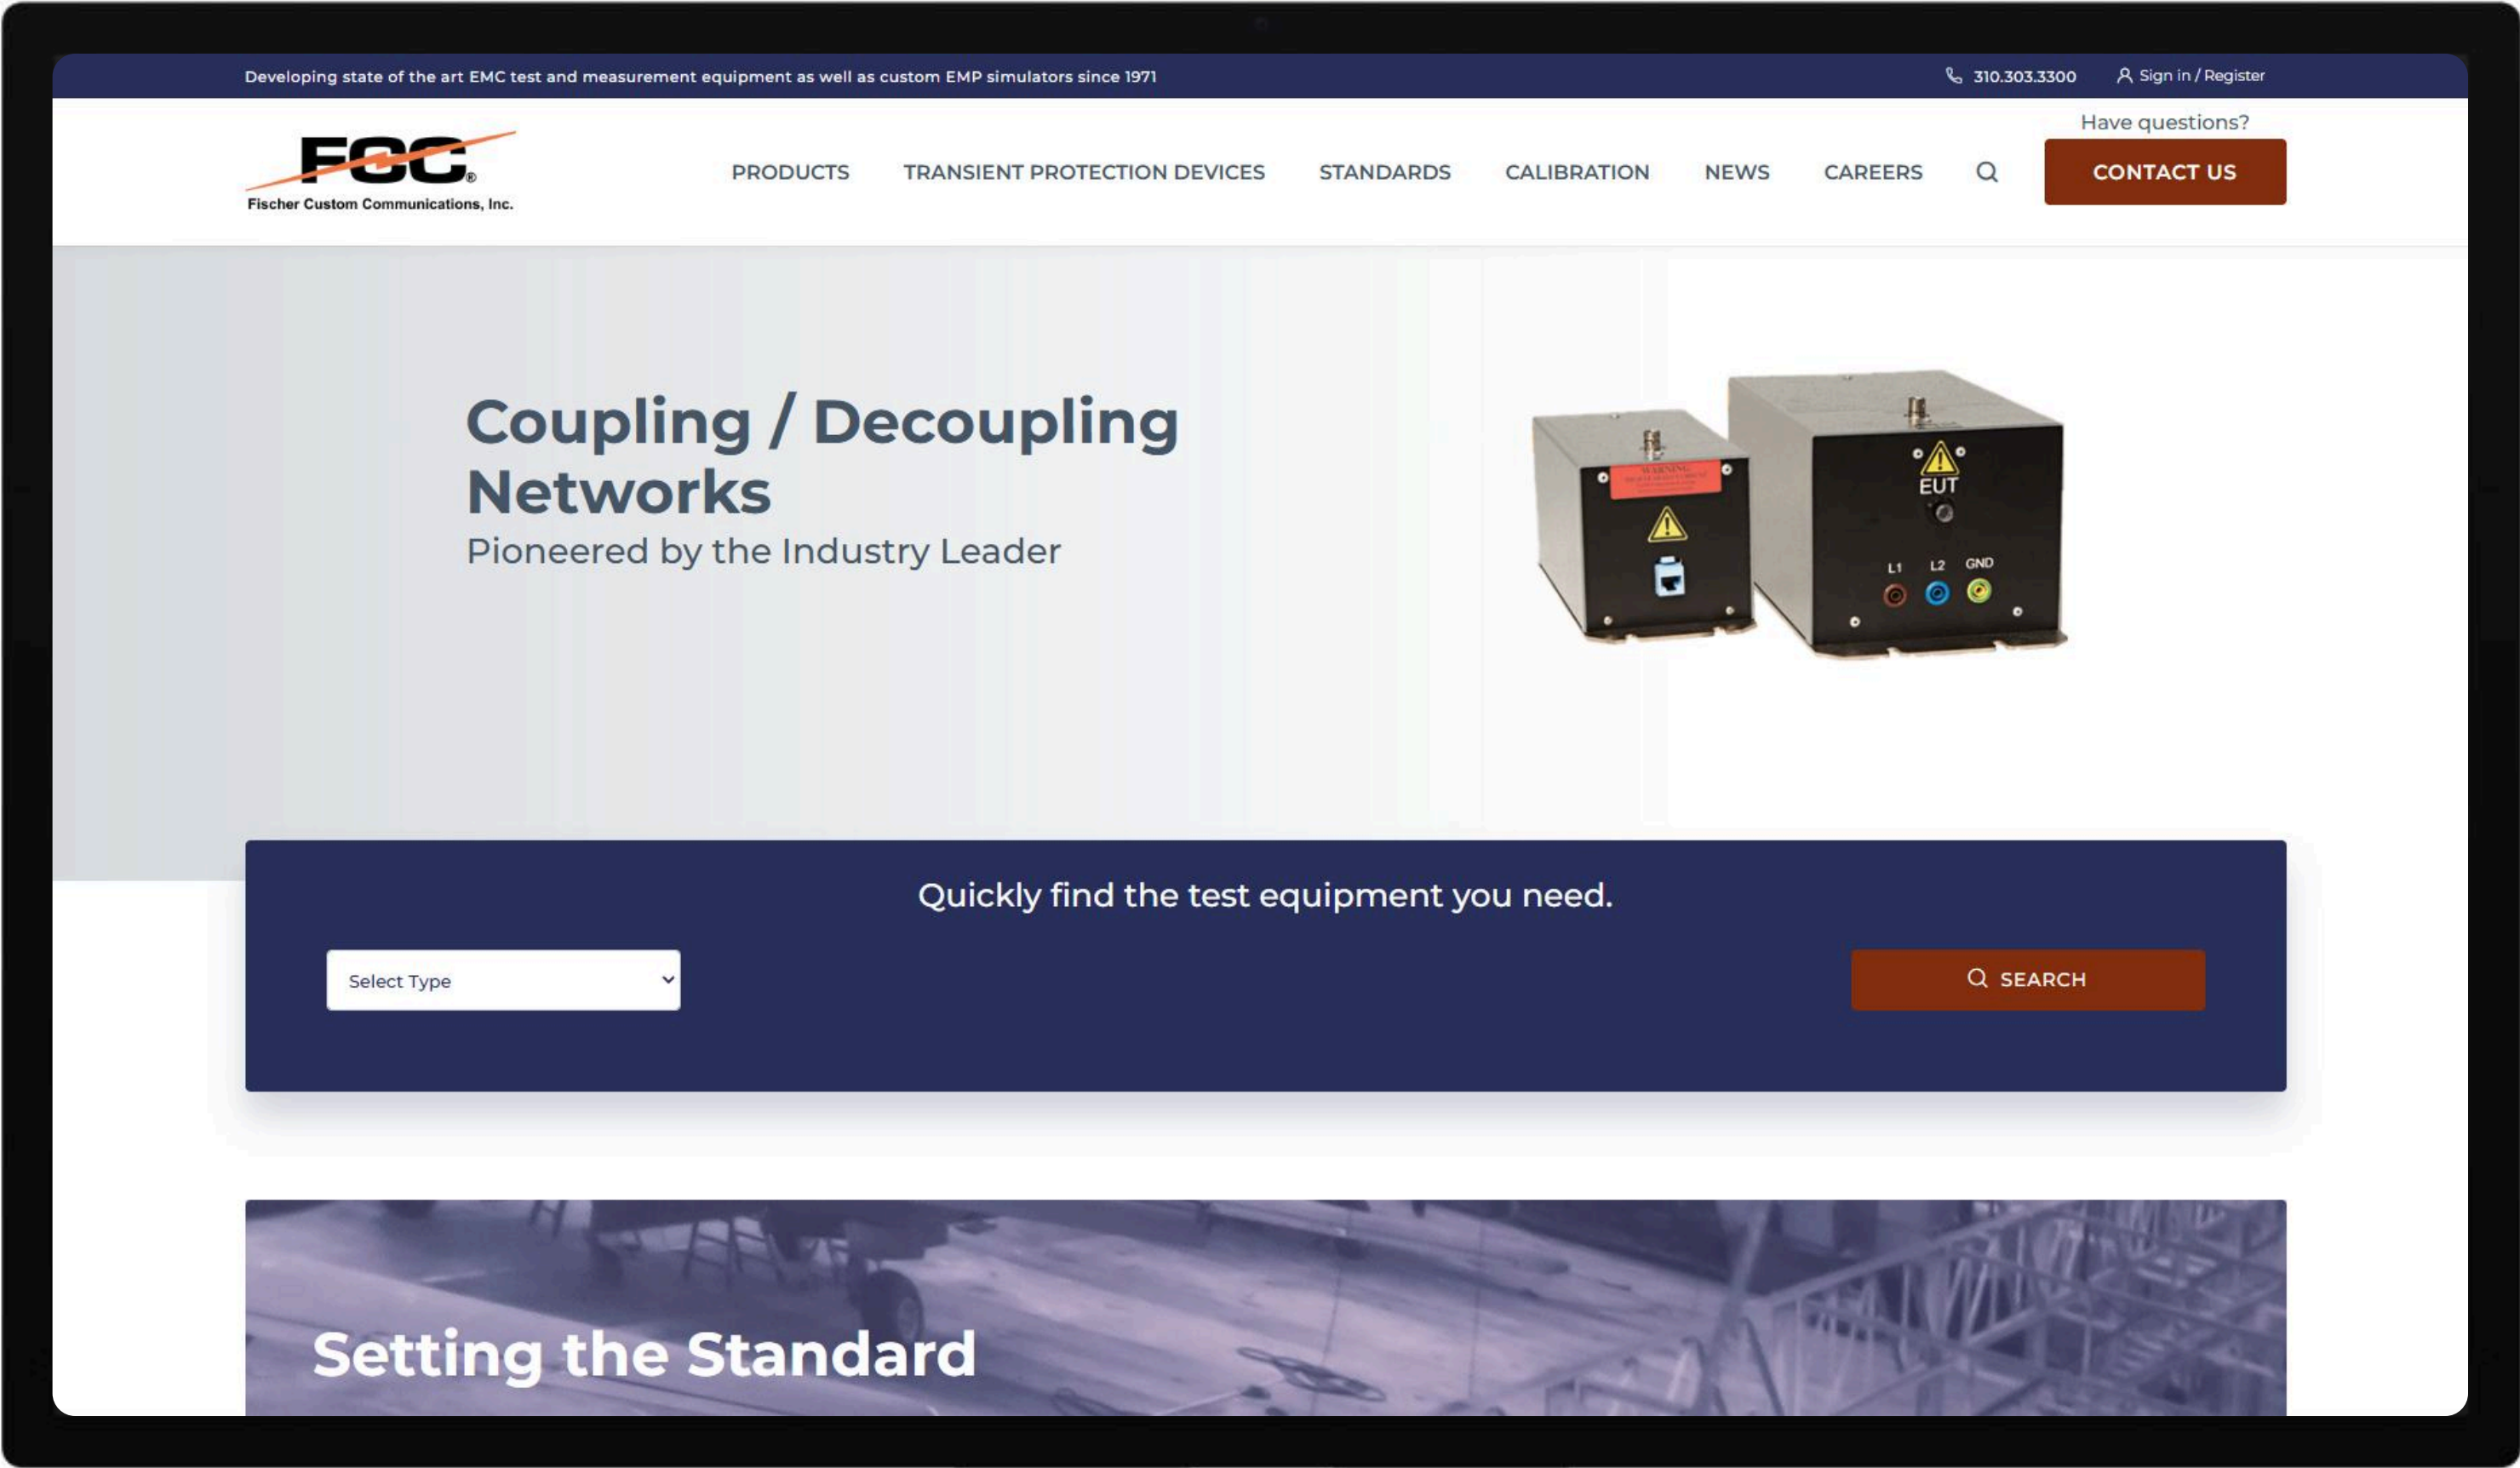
Developing state of the art EMC test and measurement equipment as well as custom EMP simulators since 1971

310.303.3300

Sign in / Register

FCC®
Fischer Custom Communications, Inc.

PRODUCTS TRANSIENT PROTECTION DEVICES STANDARDS CALIBRATION NEWS CAREERS

Have questions?

CONTACT US

Coupling / Decoupling Networks

Pioneered by the Industry Leader

WARNING

EUT

L1 L2 GND

Quickly find the test equipment you need.

Select Type

SEARCH

Setting the Standard